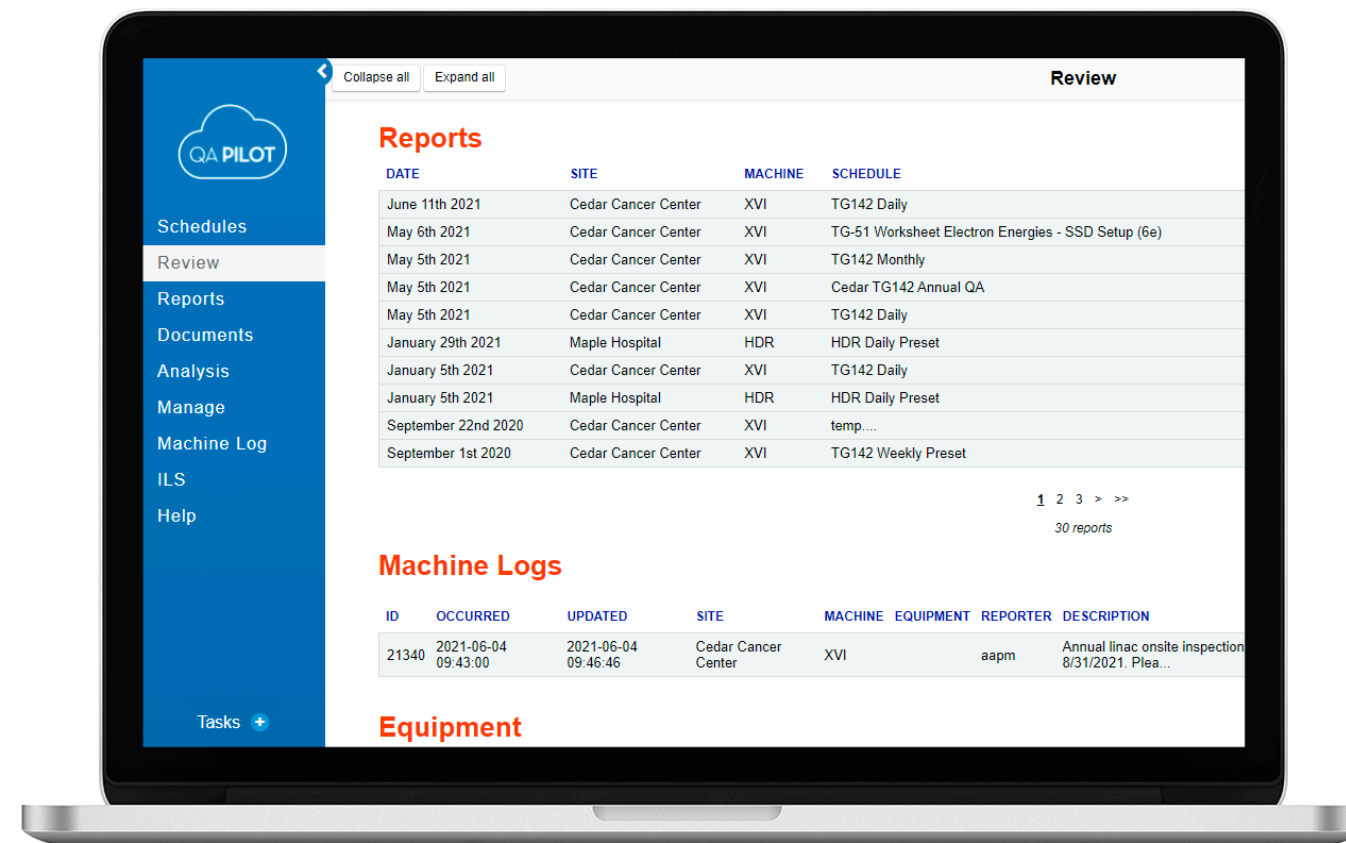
QA PILOT

Schedules
Review
Reports
Documents
Analysis
Manage
Machine Log
ILS
Help

Tasks

Collapse all
Expand all

Review

Reports

| DATE | SITE | MACHINE | SCHEDULE |
|---|---|---|---|
| June 11th 2021 | Cedar Cancer Center | XVI | TG142 Daily |
| May 6th 2021 | Cedar Cancer Center | XVI | TG-51 Worksheet Electron Energies - SSD Setup (6e) |
| May 5th 2021 | Cedar Cancer Center | XVI | TG142 Monthly |
| May 5th 2021 | Cedar Cancer Center | XVI | Cedar TG142 Annual QA |
| May 5th 2021 | Cedar Cancer Center | XVI | TG142 Daily |
| January 29th 2021 | Maple Hospital | HDR | HDR Daily Preset |
| January 5th 2021 | Cedar Cancer Center | XVI | TG142 Daily |
| January 5th 2021 | Maple Hospital | HDR | HDR Daily Preset |
| September 22nd 2020 | Cedar Cancer Center | XVI | temp.... |
| September 1st 2020 | Cedar Cancer Center | XVI | TG142 Weekly Preset |

1 2 3 > >>
30 reports

Machine Logs

| ID | OCCURRED | UPDATED | SITE | MACHINE | EQUIPMENT | REPORTER | DESCRIPTION |
|---|---|---|---|---|---|---|---|
| 21340 | 2021-06-04 09:43:00 | 2021-06-04 09:46:46 | Cedar Cancer Center | XVI | | aapm | Annual linac onsite inspection 8/31/2021. Plea... |

Equipment